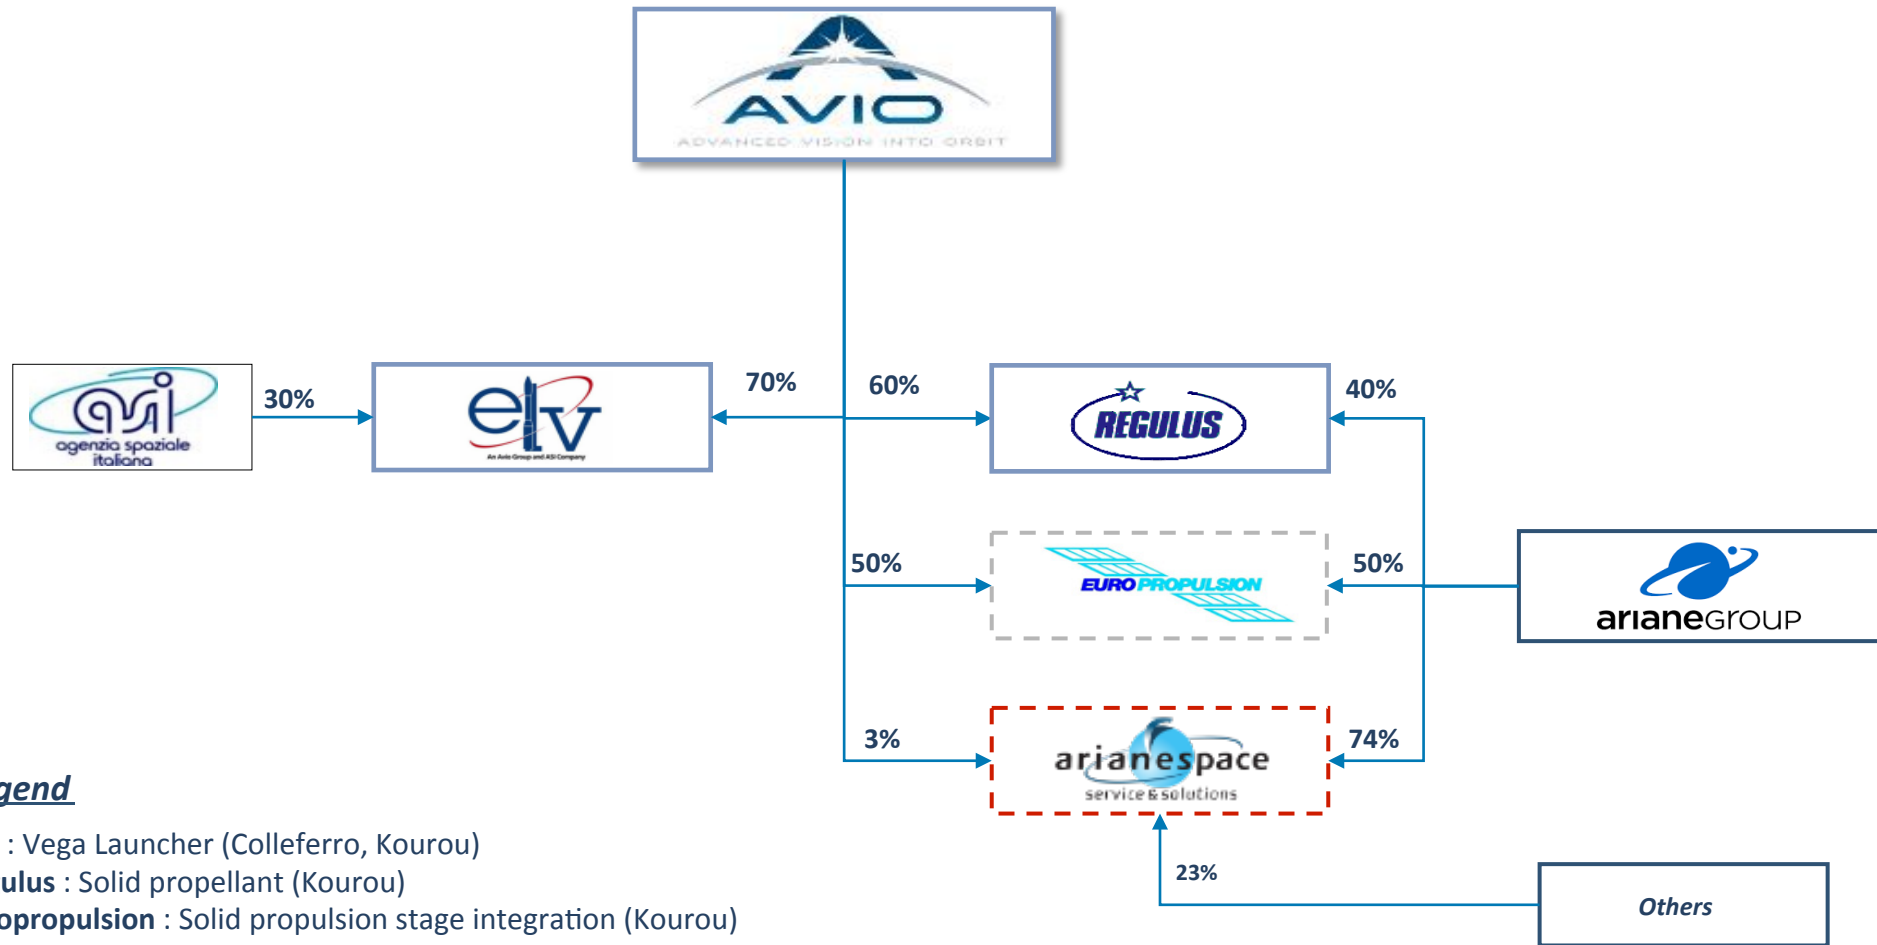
AVIO
ADVANCED VISION INTO ORBIT

asi agenzia spaziale italiana
30%
elv
An Avio Group and ASI Company
70%
60%
REGULUS
40%
50%
EUROPROPULSION
50%
arianeGroup
3%
arianespace
service & solutions
74%
23%
Others

gend
: Vega Launcher (Colleferro, Kourou)
ulus : Solid propellant (Kourou)
opropulsion : Solid propulsion stage integration (Kourou)